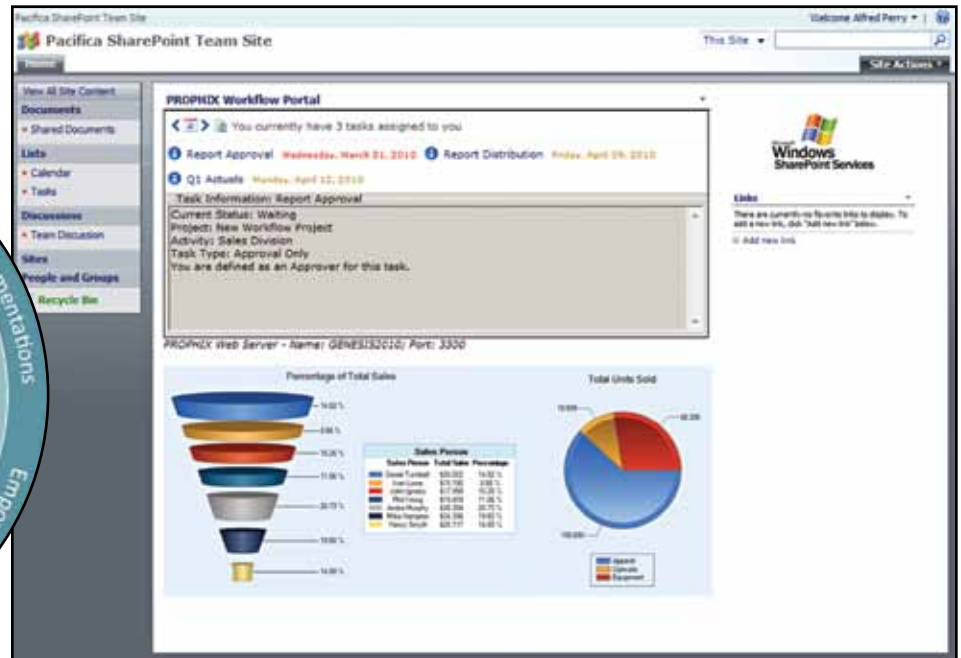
Pacifica SharePoint Team Site

Welcome Alfred Perry ▾ |

Pacifica SharePoint Team Site

This Site ▾

Home

Site Actions ▾

View All Site Content

Documents

• Shared Documents

Lists

• Calendar

• Tasks

Discussions

• Team Discussion

Sites

People and Groups

Recycle Bin

PROPHIX Workflow Portal

You currently have 3 tasks assigned to you

Report Approval Wednesday, March 31, 2010 Report Distribution Friday, April 09, 2010

Q1 Actuals Monday, April 12, 2010

Task Information: Report Approval

Current Status: Waiting
Project: New Workflow Project
Activity: Sales Division
Task Type: Approval Only
You are defined as an Approver for this task.

PROPHIX Web Server - Name: GENESIS2010; Port: 3300

Percentage of Total Sales

Sales Person

| Sales Person | Total Sales | Percentage |
|---|---|---|
| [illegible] | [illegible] | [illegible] |

Total Units Sold

Apparel
Lifestyle
Equipment

Windows SharePoint Services

Links

There are currently no favorite links to display. To add a new link, click "Add new link" below.

Add new link

entations

Emp